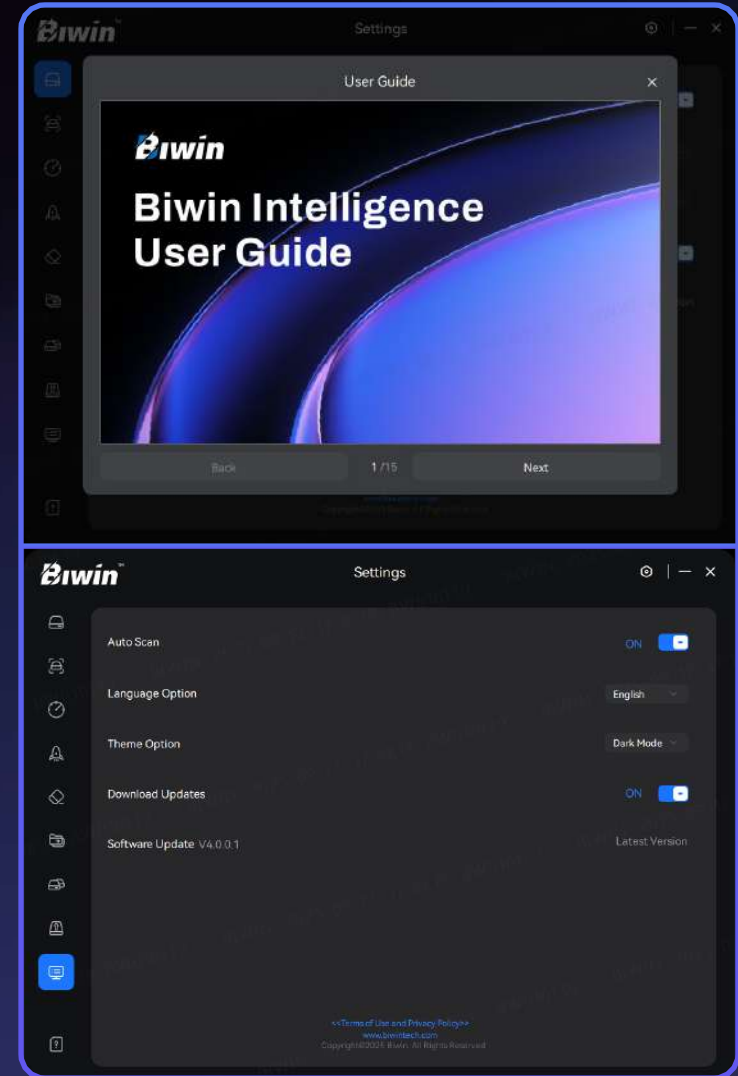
Biwin

Settings

User Guide

×

Biwin

Biwin Intelligence User Guide

Back

1 /15

Next

Biwin

Settings

Auto Scan

ON

Language Option

English

Theme Option

Dark Mode

Download Updates

ON

Software Update V4.0.0.1

Latest Version

<<Terms of Use and Privacy Policy>>
www.biwintech.com
Copyright©2025 Biwin. All Rights Reserved